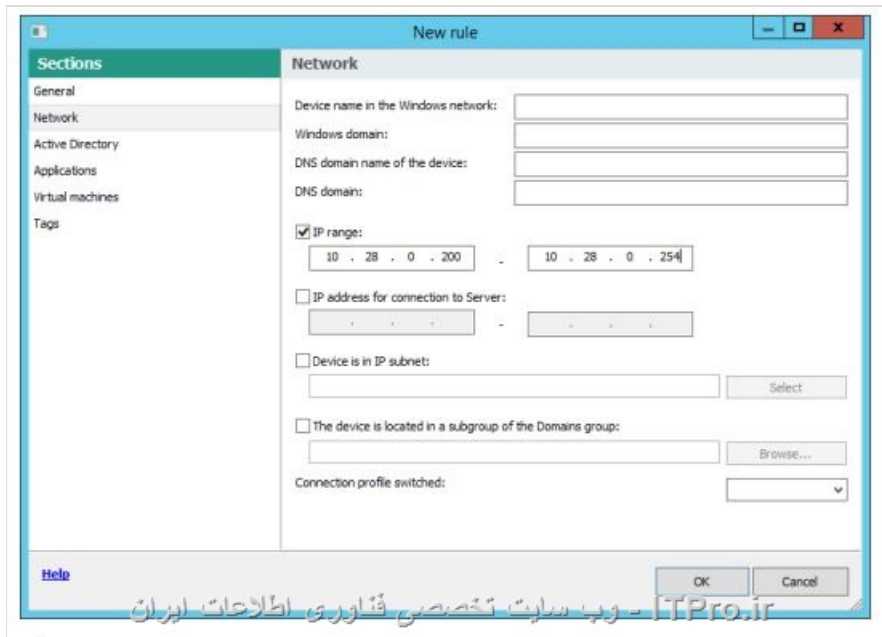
New rule

Sections

General
Network
Active Directory
Applications
Virtual machines
Tags

Network

Device name in the Windows network:
Windows domain:
DNS domain name of the device:
DNS domain:

IP range:
10 . 28 . 0 . 200 - 10 . 28 . 0 . 254

IP address for connection to Server:

Device is in IP subnet:
Select

The device is located in a subgroup of the Domains group:
Browse...

Connection profile switched:

Help

OK
Cancel

ITPro.ir - وب سایت تخصصی فناوری اطلاعات ایران